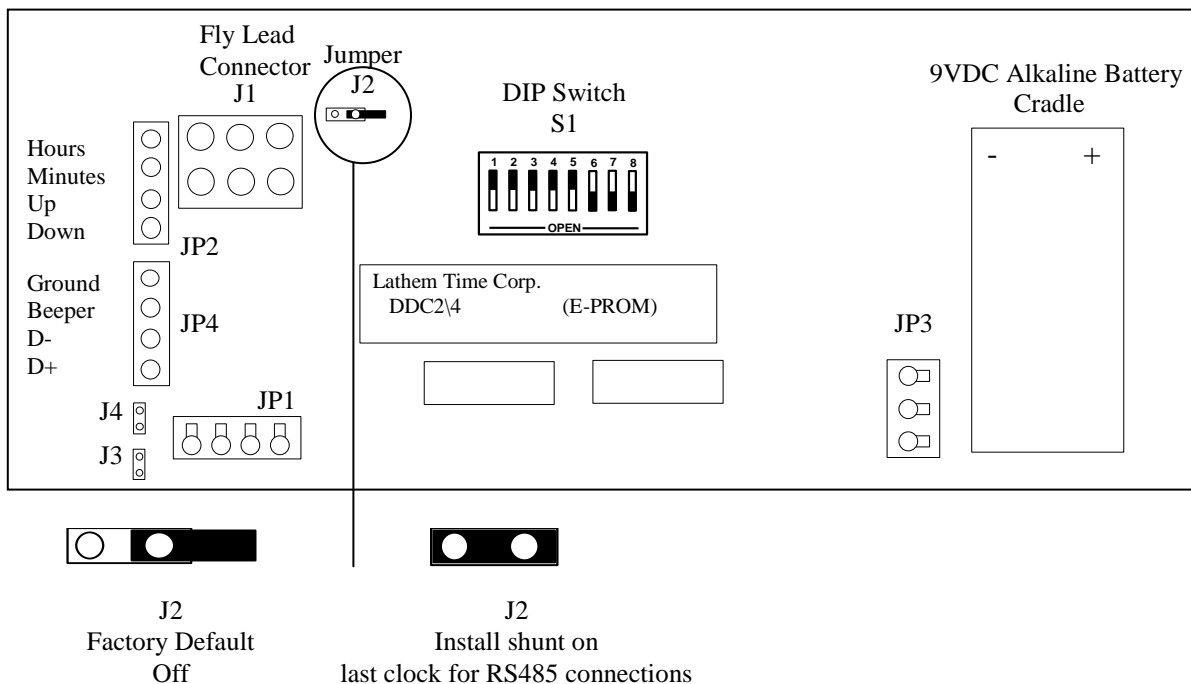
Fly Lead Connector
J1

Jumper
J2

DIP Switch
S1

9VDC Alkaline Battery Cradle

1 2 3 4 5 6 7 8
OPEN

- +

Hours
Minutes
Up
Down

JP2

Ground
Beeper
D-
D+

JP4

Lathem Time Corp.
DDC2\4 (E-PROM)

JP3

J4

J3

JP1

J2
Factory Default
Off

J2
Install shunt on
last clock for RS485 connections